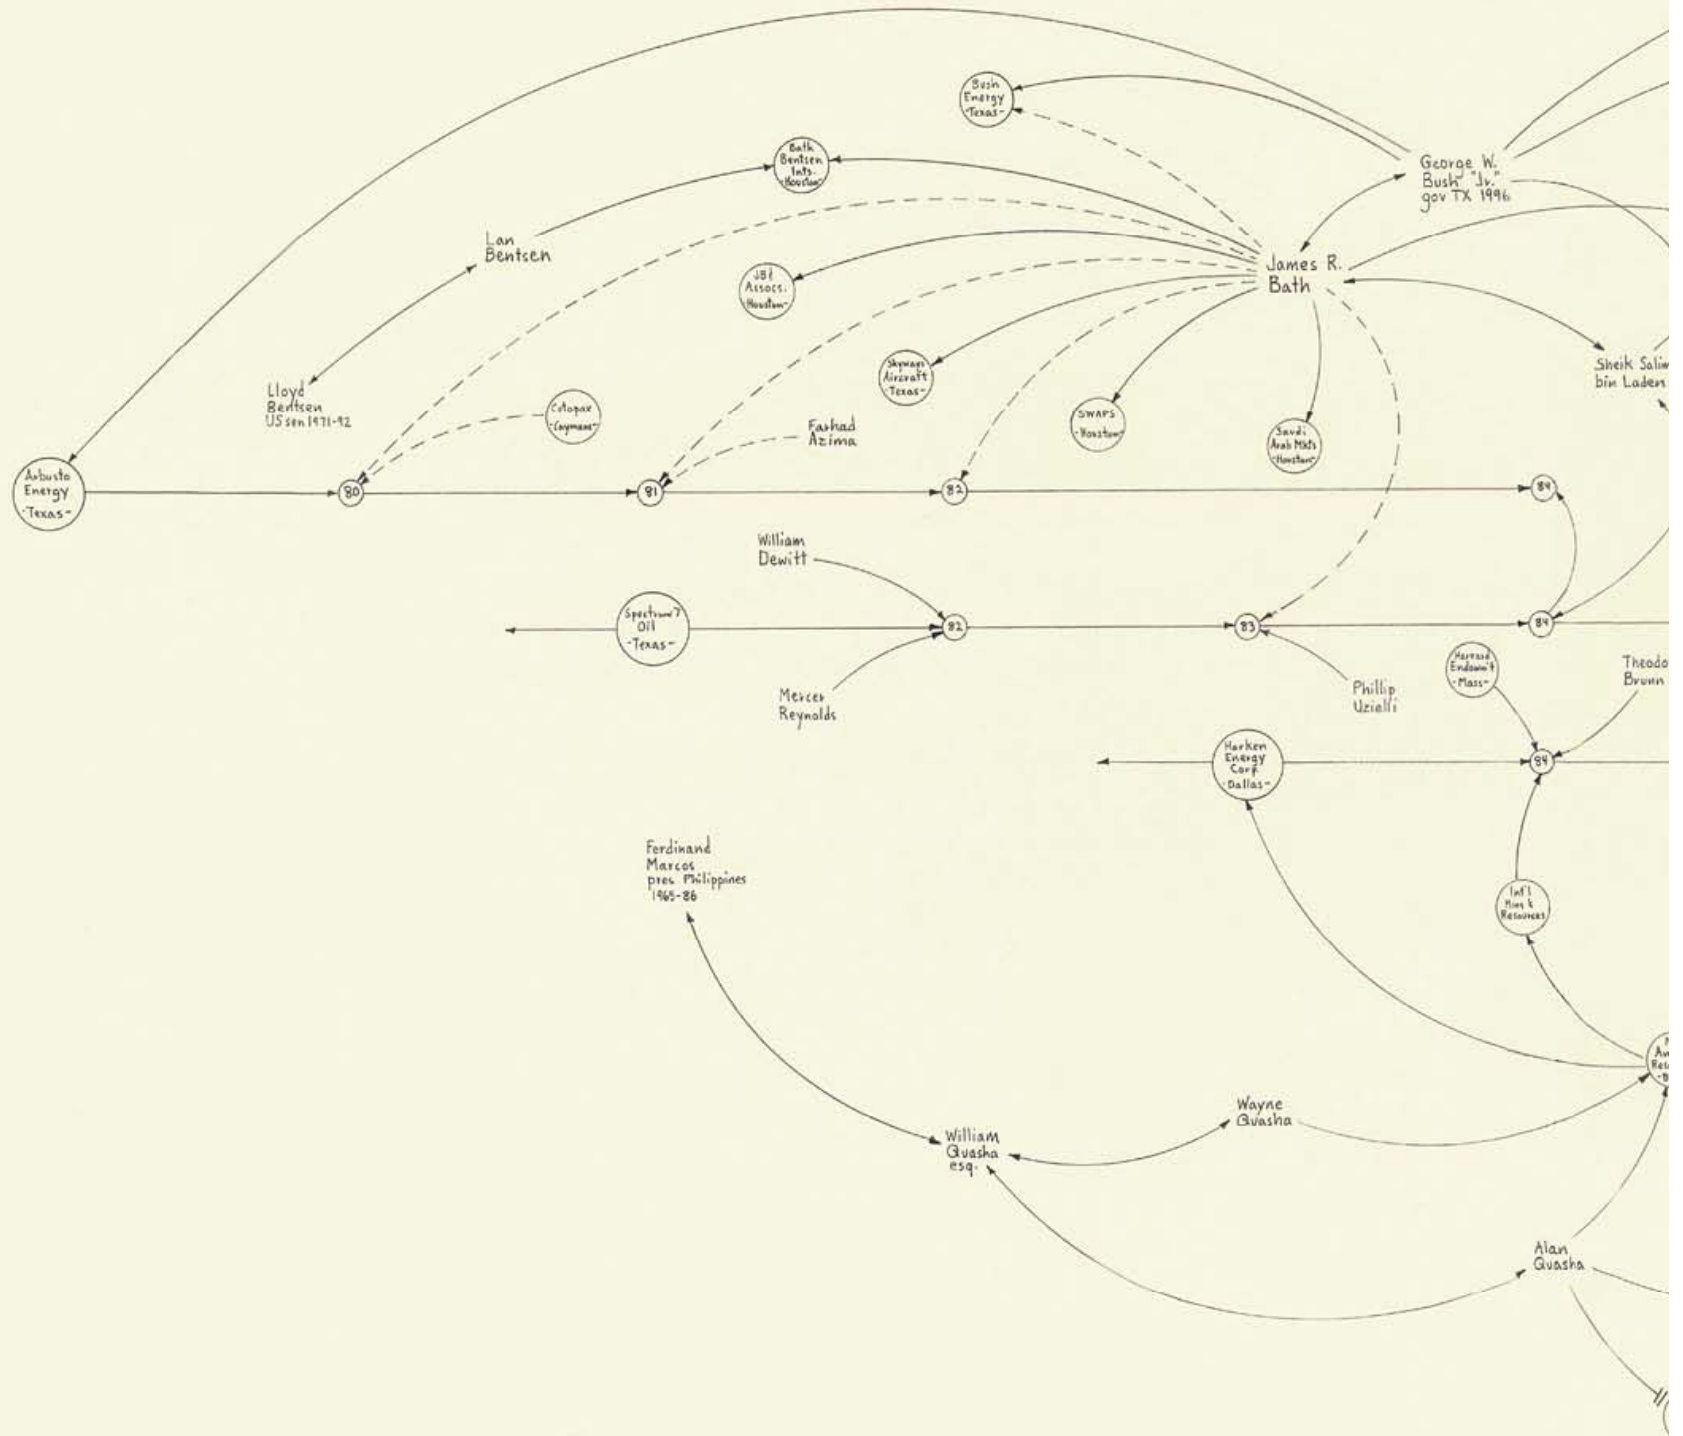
Bush Energy -Texas-

Bath Bentsen Ints. -Houston-

George W. Bush "Jr." gov TX 1996

Lan Bentsen

JB& Assocs. -Houston-

James R. Bath

Sheik Salim bin Laden

Skyways Aircraft -Texas-

Lloyd Bentsen US sen 1971-92

Cotopax -Caymans-

Farhad Azima

SWAPS -Houston-

Saudi Arab Mkts -Houston-

Arbusto Energy -Texas-

80

81

82

84

William Dewitt

Spectrum 7 Oil -Texas-

82

83

84

Harvard Endowm't -Mass-

Theodo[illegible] Brunn

Mercer Reynolds

Phillip Uzielli

Harken Energy Corp. -Dallas-

84

Ferdinand Marcos pres Philippines 1965-86

Int'l Mins & Resources

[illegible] Am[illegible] Res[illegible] -B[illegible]

Wayne Quasha

William Quasha esq.

Alan Quasha